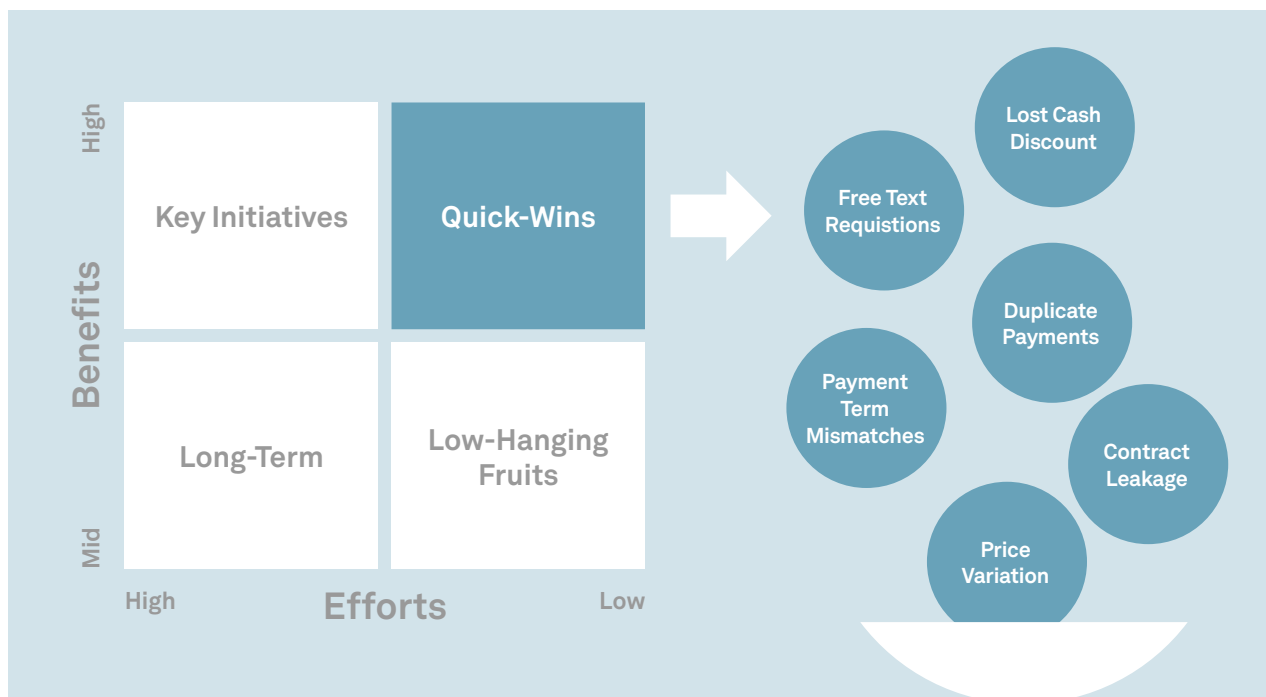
High

Benefits

Mid

Key Initiatives

Quick-Wins

Long-Term

Low-Hanging Fruits

High

Efforts

Low

Lost Cash Discount

Free Text Requistions

Duplicate Payments

Payment Term Mismatches

Contract Leakage

Price Variation